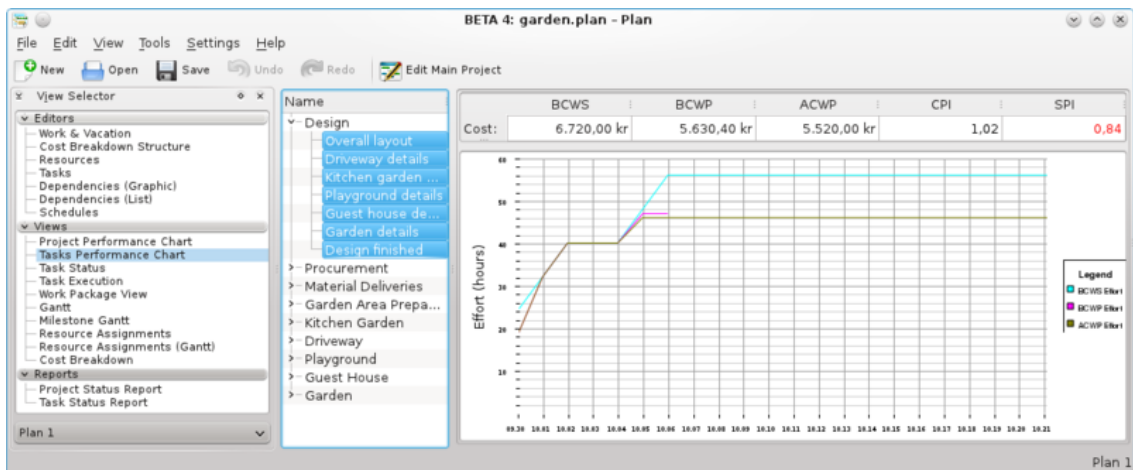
BETA 4: garden.plan - Plan

File Edit View Tools Settings Help

New Open Save Undo Redo Edit Main Project

View Selector

Editors
Work & Vacation
Cost Breakdown Structure
Resources
Tasks
Dependencies (Graphic)
Dependencies (List)
Schedules
Views
Project Performance Chart
Tasks Performance Chart
Task Status
Task Execution
Work Package View
Gantt
Milestone Gantt
Resource Assignments
Resource Assignments (Gantt)
Cost Breakdown
Reports
Project Status Report
Task Status Report

Plan 1

Name
Design
Overall layout
Driveway details
Kitchen garden ...
Playground details
Guest house de...
Garden details
Design finished
Procurement
Material Deliveries
Garden Area Prepa...
Kitchen Garden
Driveway
Playground
Guest House
Garden

| | BCWS | BCWP | ACWP | CPI | SPI |
|---|---|---|---|---|---|
| Cost: | 6.720,00 kr | 5.630,40 kr | 5.520,00 kr | 1,02 | 0,84 |

60
50
40
30
20
10
Effort (hours)

09.30 10.01 10.02 10.03 10.04 10.05 10.06 10.07 10.08 10.09 10.10 10.11 10.12 10.13 10.14 10.15 10.16 10.17 10.18 10.19 10.20 10.21

Legend
BCWS Effort
BCWP Effort
ACWP Effort

Plan 1